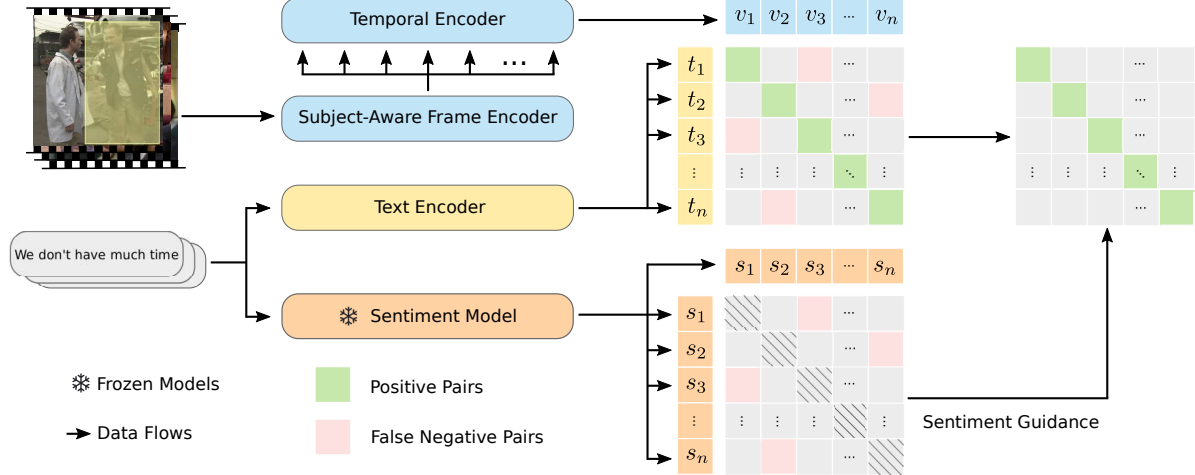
Temporal Encoder

$v_1$ $v_2$ $v_3$ ··· $v_n$

···

Subject-Aware Frame Encoder

$t_1$ $t_2$ $t_3$ ⋮ $t_n$

···
···
···
⋮ ⋮ ⋮ ⋱
···

···
···
···
⋮ ⋮ ⋮ ⋱
···

Text Encoder

We don't have much time

$s_1$ $s_2$ $s_3$ ··· $s_n$

❄ Sentiment Model

$s_1$ $s_2$ $s_3$ ⋮ $s_n$

···
···
···
⋮ ⋮ ⋮
···

❄ Frozen Models

Data Flows

Positive Pairs

False Negative Pairs

Sentiment Guidance